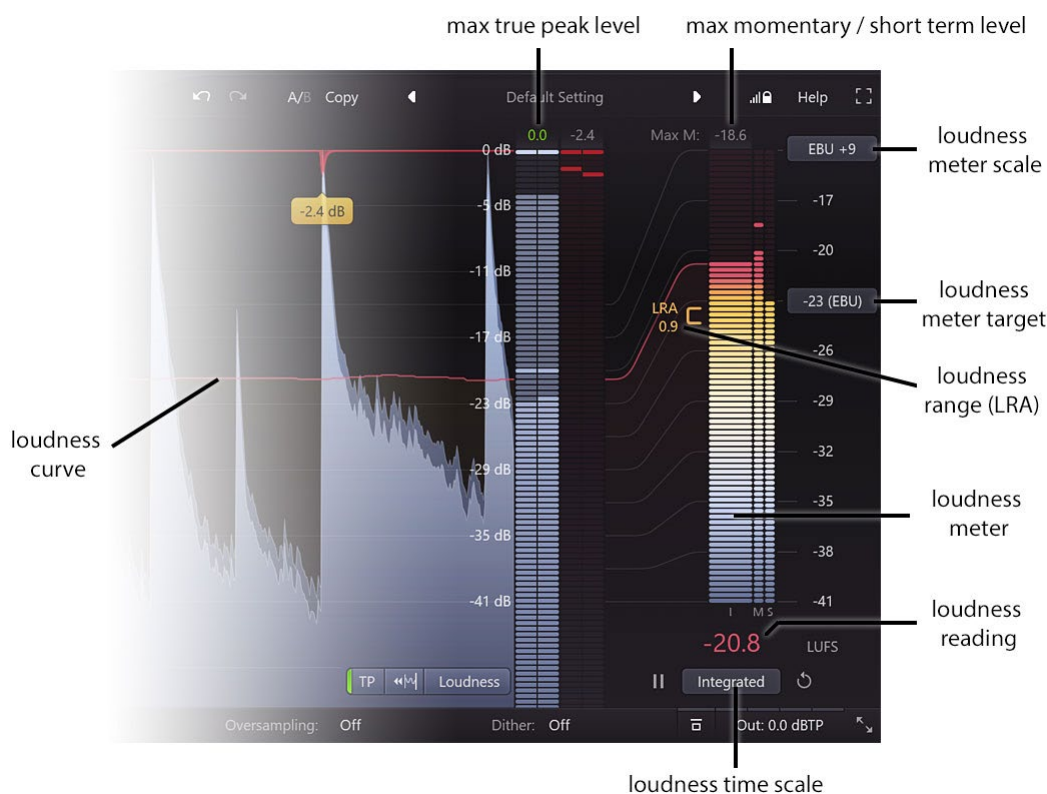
max true peak level

max momentary / short term level

A/B Copy

Default Setting

Help

0.0 -2.4

Max M: -18.6

EBU +9

loudness meter scale

0 dB

-2.4 dB

-5 dB

-11 dB

-17 dB

-23 dB

-29 dB

-35 dB

-41 dB

-17

-20

-23 (EBU)

loudness meter target

LRA 0.9

-26

loudness range (LRA)

-29

loudness curve

-32

-35

loudness meter

-38

-41

I M S

-20.8 LUFS

loudness reading

TP Loudness

Integrated

Oversampling: Off

Dither: Off

Out: 0.0 dBTP

loudness time scale